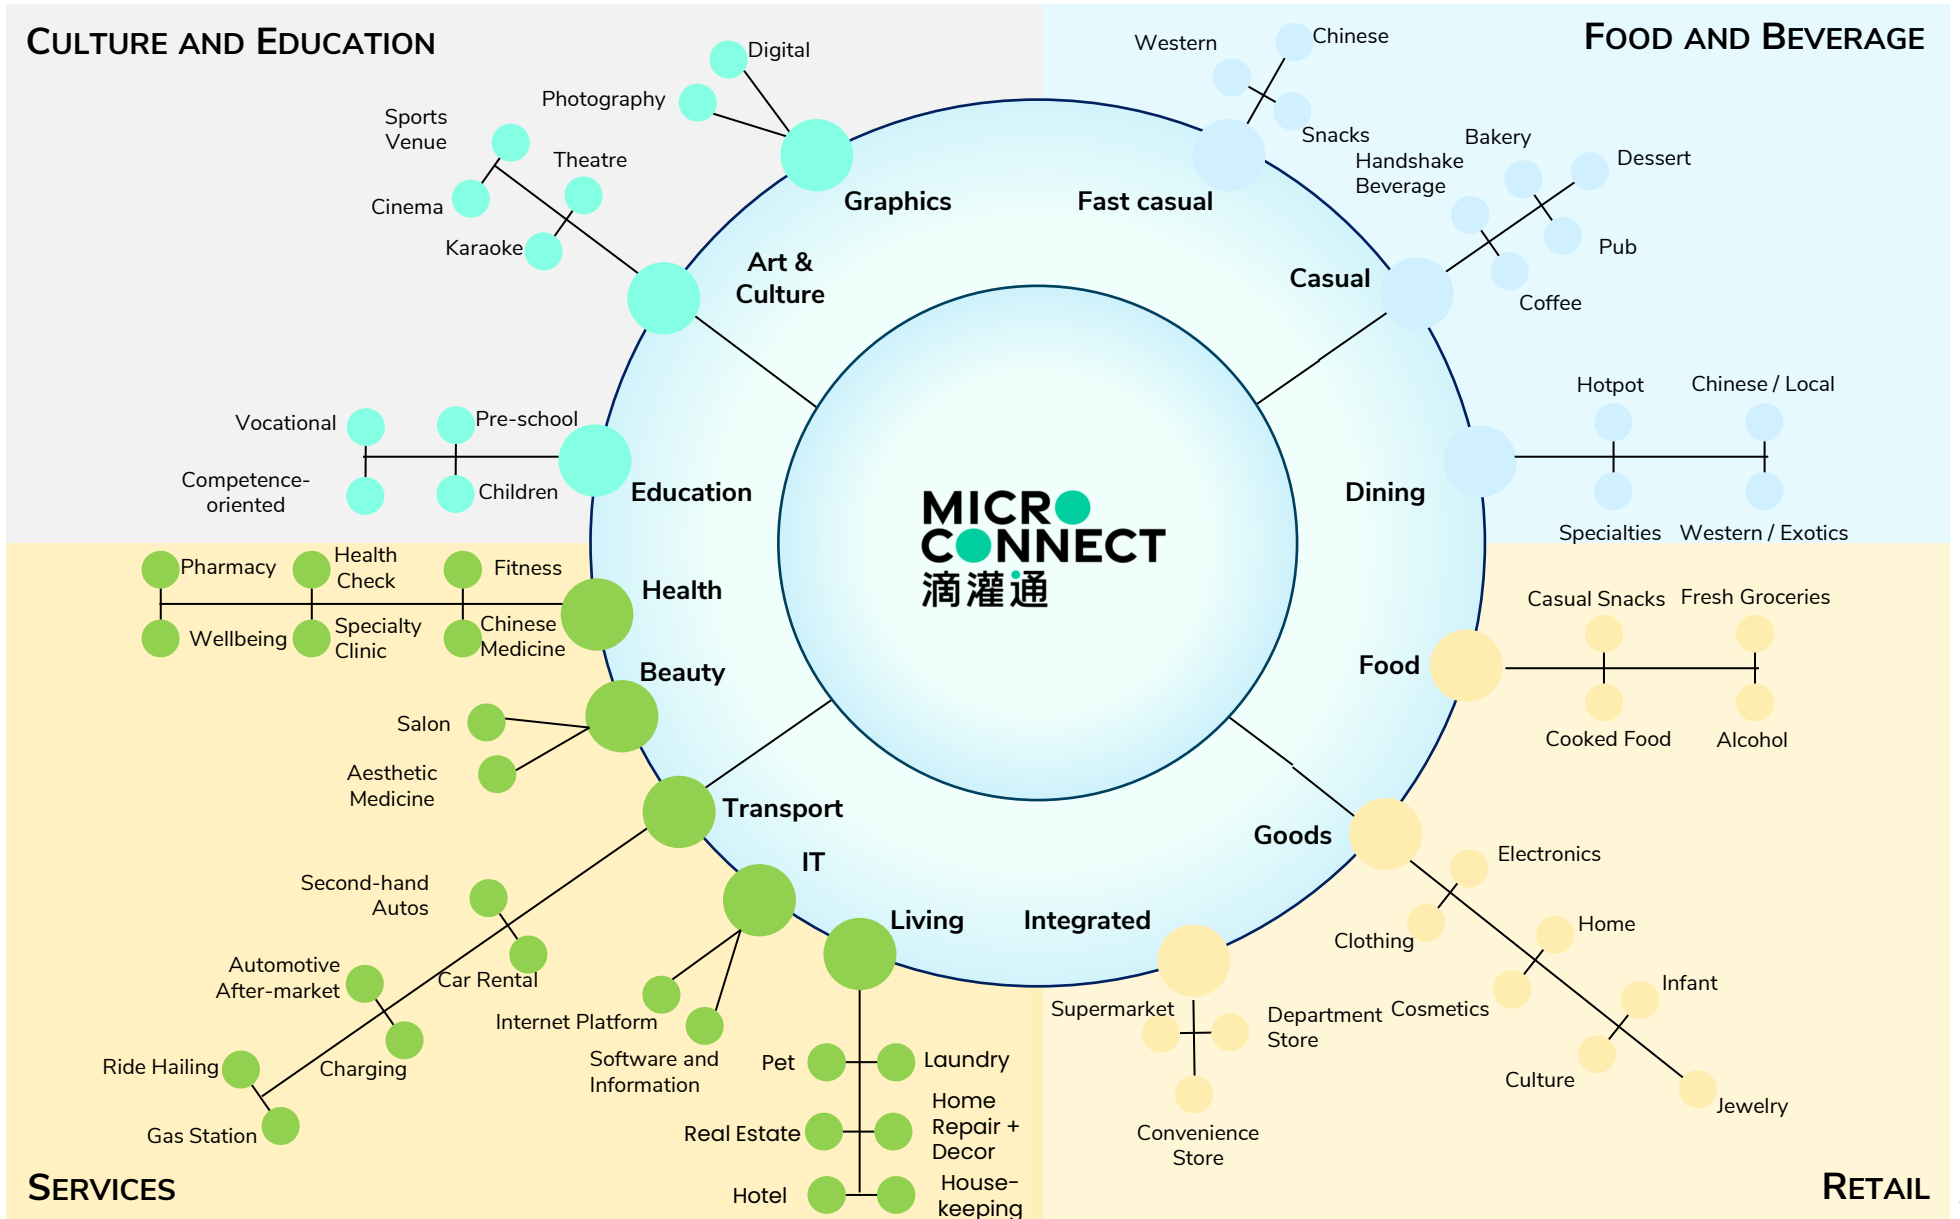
CULTURE AND EDUCATION

FOOD AND BEVERAGE

SERVICES

RETAIL

MICRO CONNECT
滴灌通

Graphics
Digital
Photography

Art & Culture
Sports Venue
Theatre
Cinema
Karaoke

Education
Vocational
Pre-school
Competence-oriented
Children

Fast casual
Western
Chinese
Snacks

Casual
Bakery
Handshake Beverage
Dessert
Pub
Coffee

Dining
Hotpot
Chinese / Local
Specialties
Western / Exotics

Health
Pharmacy
Health Check
Fitness
Wellbeing
Specialty Clinic
Chinese Medicine

Beauty
Salon
Aesthetic Medicine

Transport
Second-hand Autos
Car Rental
Automotive After-market
Charging
Ride Hailing
Gas Station

IT
Internet Platform
Software and Information

Living
Pet
Laundry
Real Estate
Home Repair + Decor
Hotel
House-keeping

Food
Casual Snacks
Fresh Groceries
Cooked Food
Alcohol

Goods
Electronics
Clothing
Home
Cosmetics
Infant
Culture
Jewelry

Integrated
Supermarket
Department Store
Convenience Store